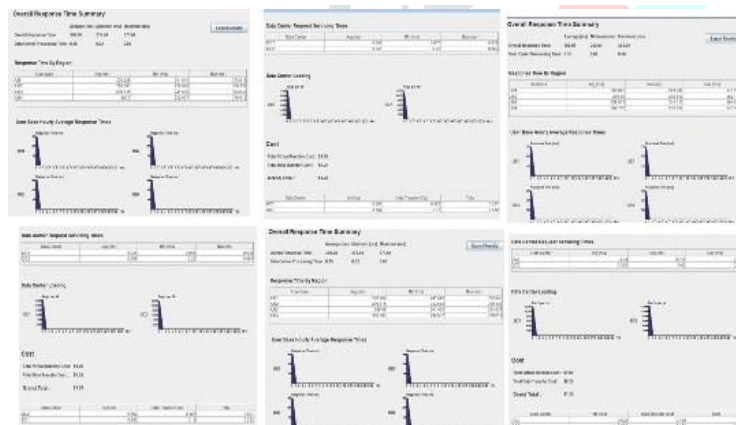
Overall Response Time Summary

Export Results

Response Time By Region

User Base Hourly Average Response Times

Data Center Request Servicing Times

Data Center Loading

Cost

Total Virtual Machine Cost

Total Data Transfer Cost

Grand Total

Overall Response Time Summary

Export Results

Response Time By Region

User Base Hourly Average Response Times

Data Center Request Servicing Times

Data Center Loading

Cost

Total Virtual Machine Cost

Total Data Transfer Cost

Grand Total

Overall Response Time Summary

Export Results

Response Time By Region

User Base Hourly Average Response Times

Data Center Request Servicing Times

Data Center Loading

Cost

Total Virtual Machine Cost

Total Data Transfer Cost

Grand Total